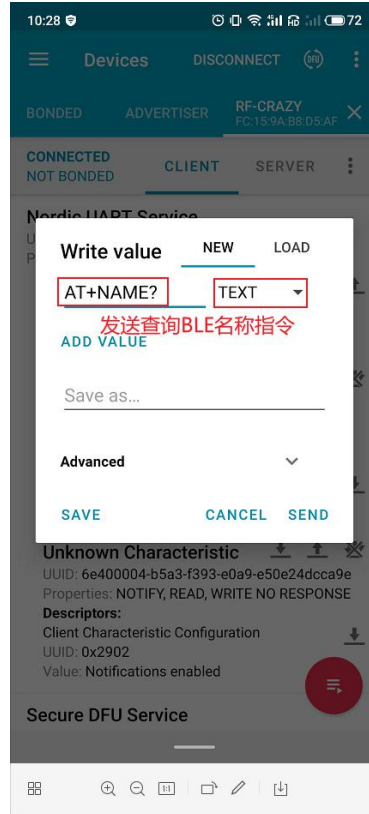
10:28 72

Devices DISCONNECT DFU

BONDED ADVERTISER RF-CRAZY FC:15:9A:B8:D5:AF

CONNECTED NOT BONDED CLIENT SERVER

Nordic UART Service

Write value NEW LOAD

AT+NAME? TEXT

发送查询BLE名称指令

ADD VALUE

Save as...

Advanced

SAVE CANCEL SEND

Unknown Characteristic
UUID: 6e400004-b5a3-f393-e0a9-e50e24dcca9e
Properties: NOTIFY, READ, WRITE NO RESPONSE
Descriptors:
Client Characteristic Configuration
UUID: 0x2902
Value: Notifications enabled

Secure DFU Service